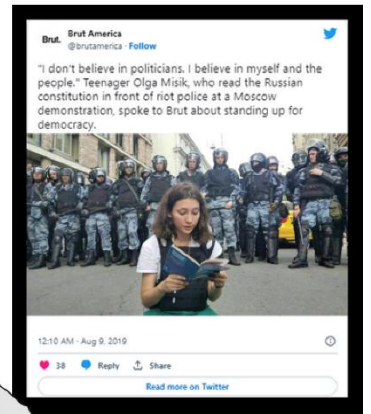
Brut. Brut America
@brutamerica · Follow

"I don't believe in politicians. I believe in myself and the people." Teenager Olga Misik, who read the Russian constitution in front of riot police at a Moscow demonstration, spoke to Brut about standing up for democracy.

12:10 AM · Aug 9, 2019

38 Reply Share

Read more on Twitter